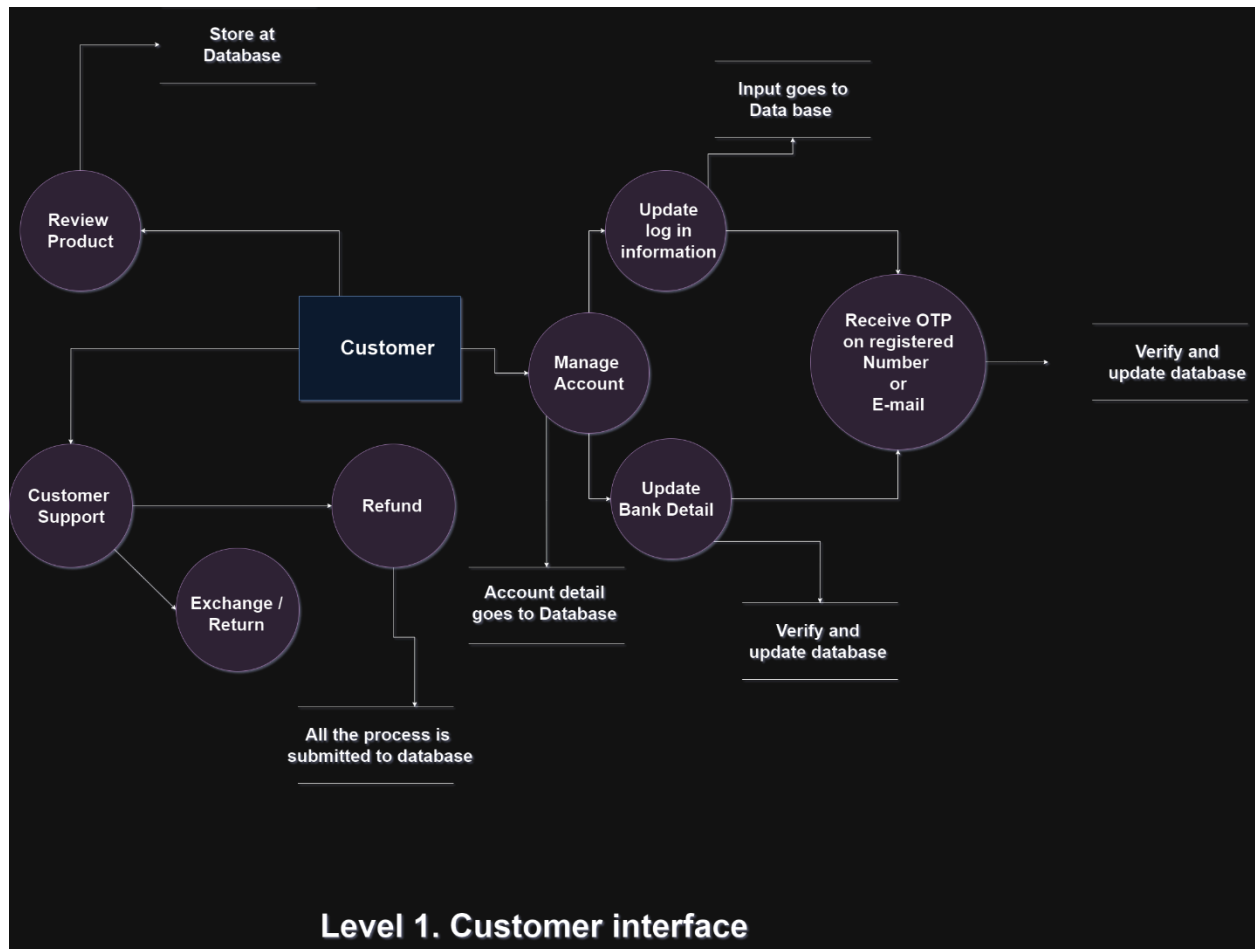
Store at Database

Input goes to Data base

Review Product

Update log in information

Customer

Manage Account

Receive OTP on registered Number or E-mail

Verify and update database

Customer Support

Refund

Update Bank Detail

Exchange / Return

Account detail goes to Database

Verify and update database

All the process is submitted to database

Level 1. Customer interface